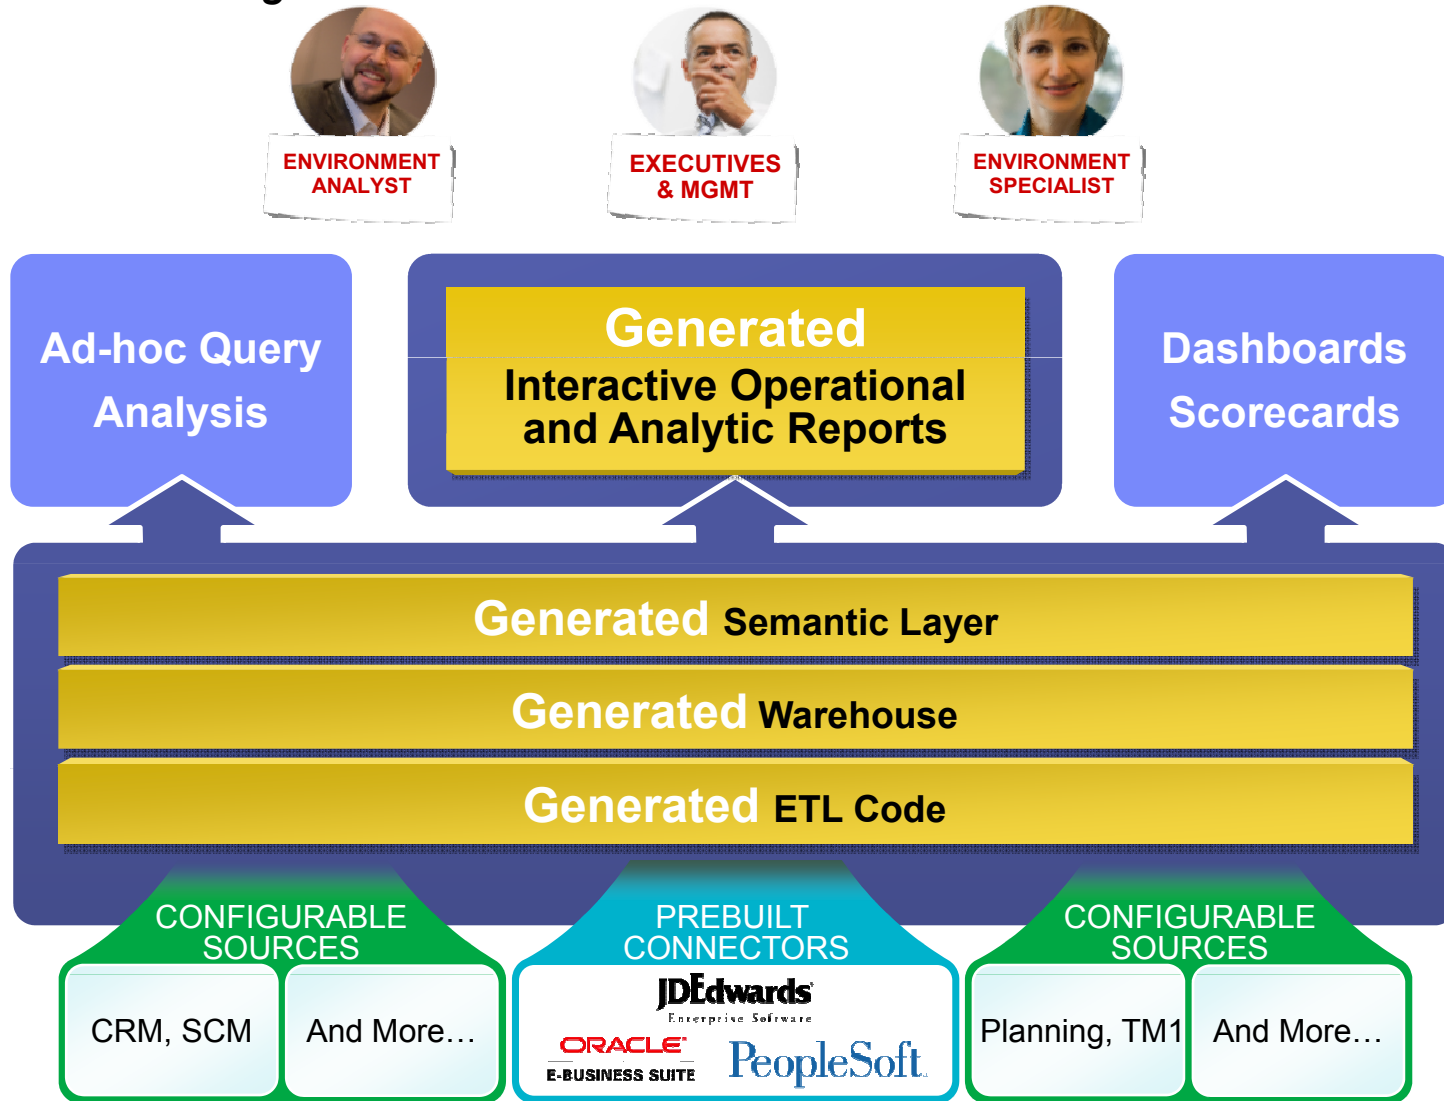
ENVIRONMENT ANALYST

EXECUTIVES & MGMT

ENVIRONMENT SPECIALIST

Ad-hoc Query Analysis

Generated
Interactive Operational and Analytic Reports

Dashboards Scorecards

Generated Semantic Layer

Generated Warehouse

Generated ETL Code

CONFIGURABLE SOURCES

CRM, SCM

And More…

PREBUILT CONNECTORS

JDEdwards
Enterprise Software

ORACLE
E-BUSINESS SUITE

PeopleSoft

CONFIGURABLE SOURCES

Planning, TM1

And More…